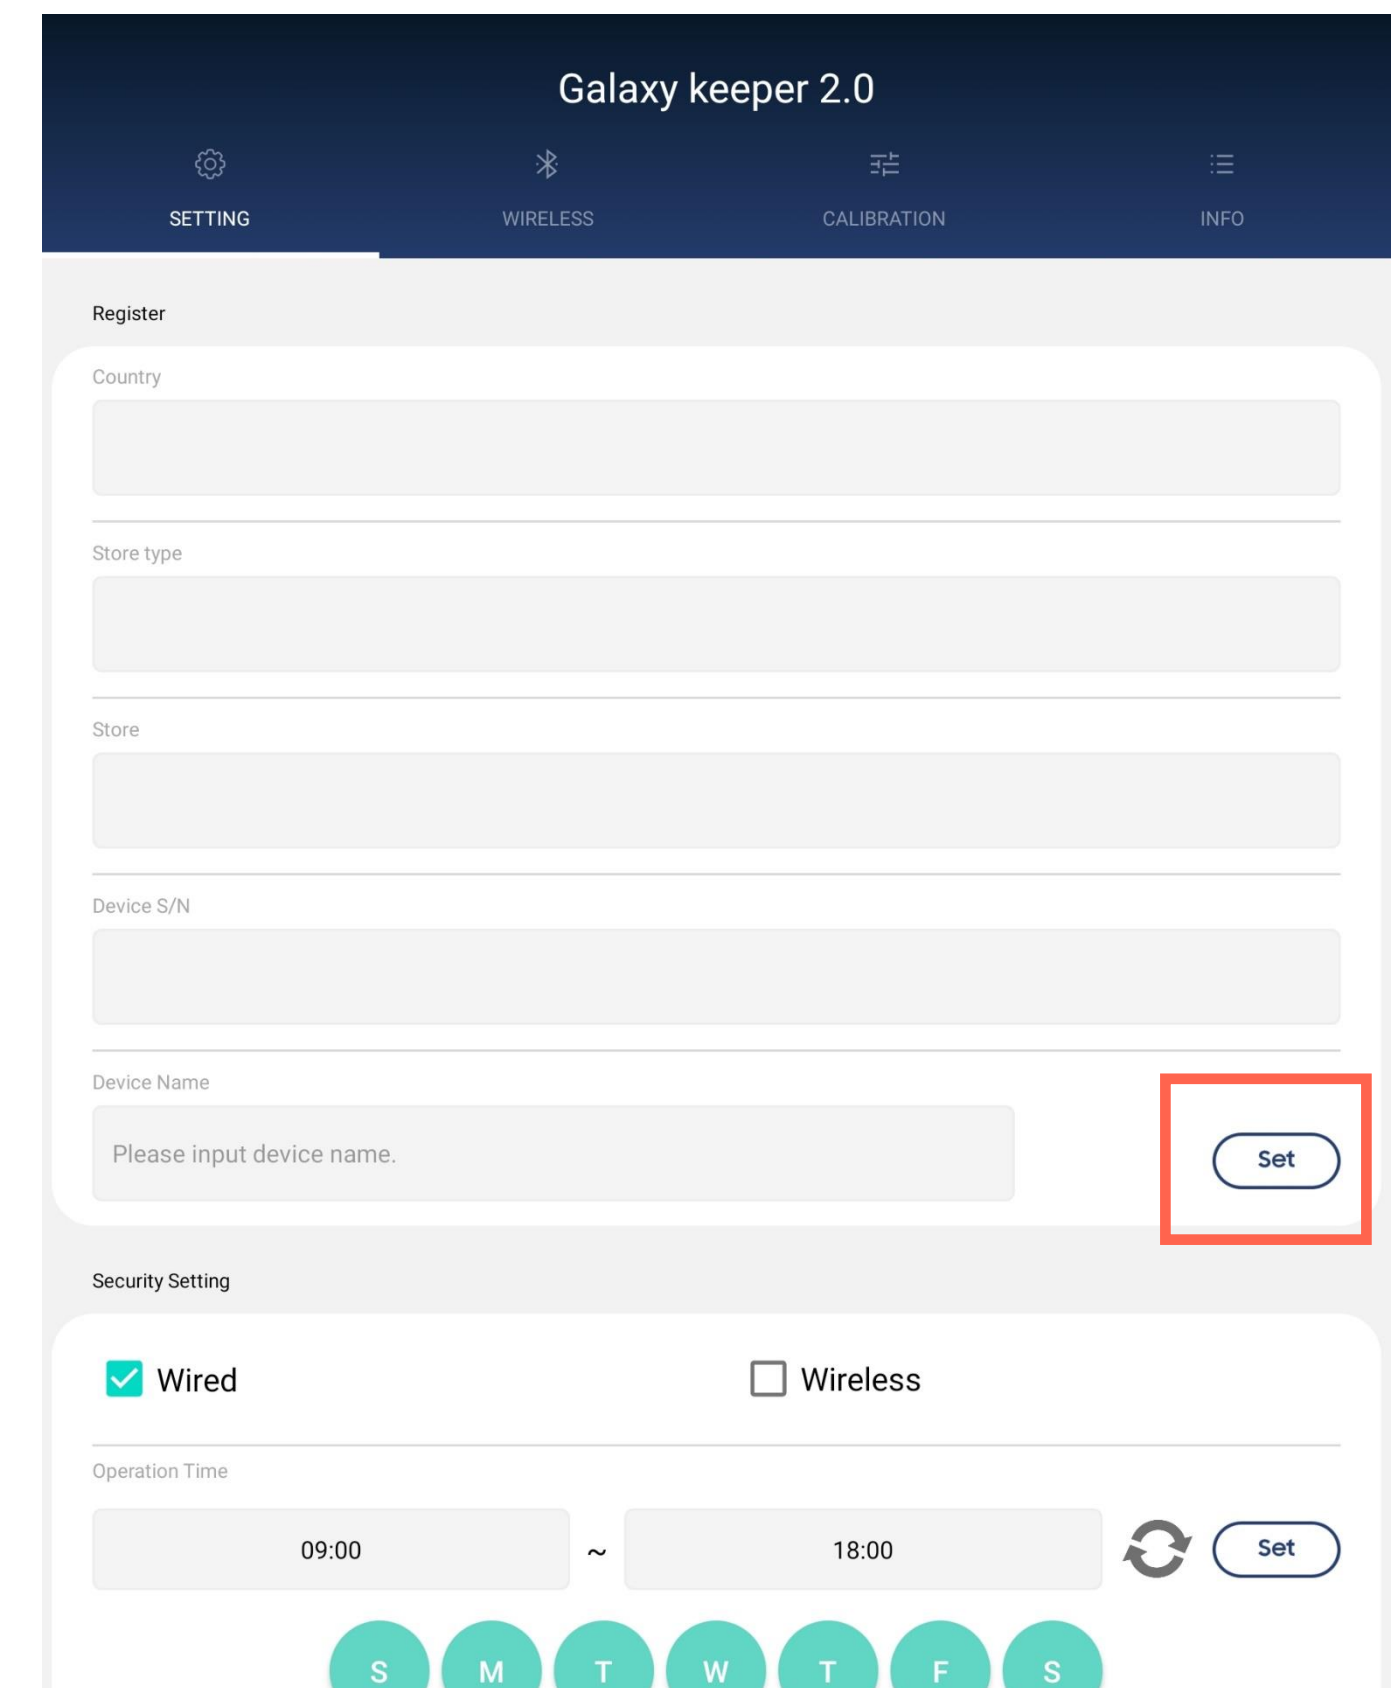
Galaxy keeper 2.0

SETTING WIRELESS CALIBRATION INFO

Register

Country

Store type

Store

Device S/N

Device Name

Please input device name.

Set

Security Setting

Wired

Wireless

Operation Time

09:00 ~ 18:00

Set

S M T W T F S